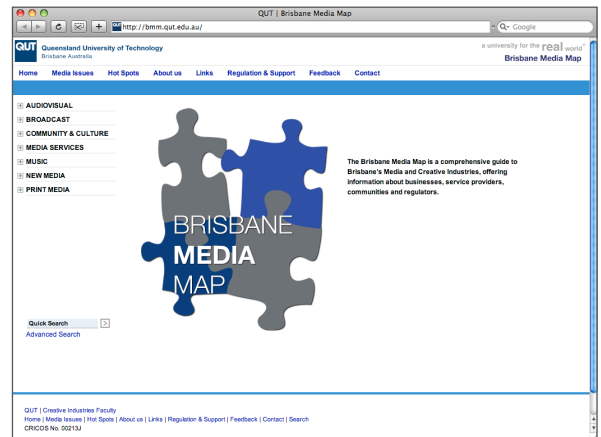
QUT | Brisbane Media Map

http://bmm.qut.edu.au/

Q- Google

QUT Queensland University of Technology
Brisbane Australia

a university for the real world®
Brisbane Media Map

Home Media Issues Hot Spots About us Links Regulation & Support Feedback Contact

AUDIOVISUAL
BROADCAST
COMMUNITY & CULTURE
MEDIA SERVICES
MUSIC
NEW MEDIA
PRINT MEDIA

BRISBANE
MEDIA
MAP

The Brisbane Media Map is a comprehensive guide to Brisbane's Media and Creative Industries, offering information about businesses, service providers, communities and regulators.

Quick Search
Advanced Search

QUT | Creative Industries Faculty
Home | Media Issues | Hot Spots | About us | Links | Regulation & Support | Feedback | Contact | Search
CRICOS No. 00213J